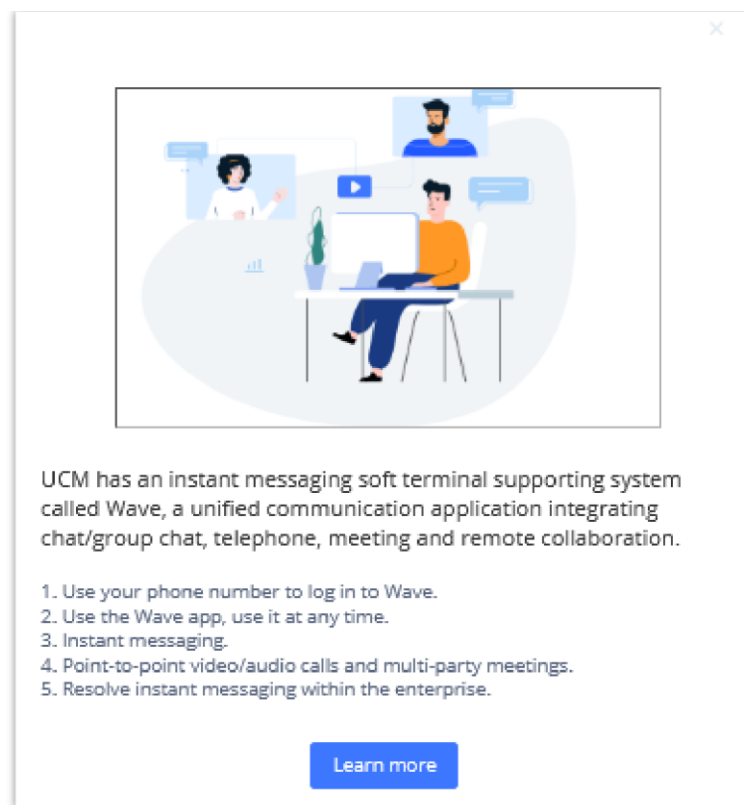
UCM has an instant messaging soft terminal supporting system called Wave, a unified communication application integrating chat/group chat, telephone, meeting and remote collaboration.

1. Use your phone number to log in to Wave.
2. Use the Wave app, use it at any time.
3. Instant messaging.
4. Point-to-point video/audio calls and multi-party meetings.
5. Resolve instant messaging within the enterprise.

Learn more